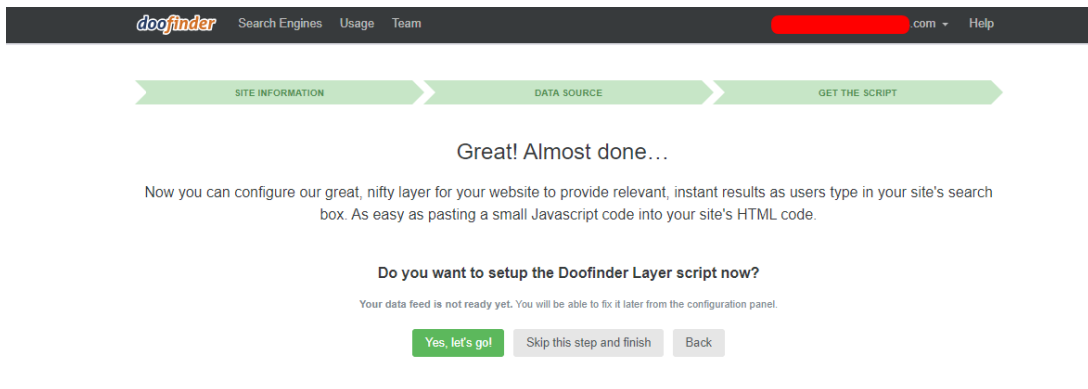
doofinder Search Engines Usage Team

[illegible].com ▾ Help

SITE INFORMATION
DATA SOURCE
GET THE SCRIPT

Great! Almost done…

Now you can configure our great, nifty layer for your website to provide relevant, instant results as users type in your site's search box. As easy as pasting a small Javascript code into your site's HTML code.

Do you want to setup the Doofinder Layer script now?

Your data feed is not ready yet. You will be able to fix it later from the configuration panel.

Yes, let's go!
Skip this step and finish
Back